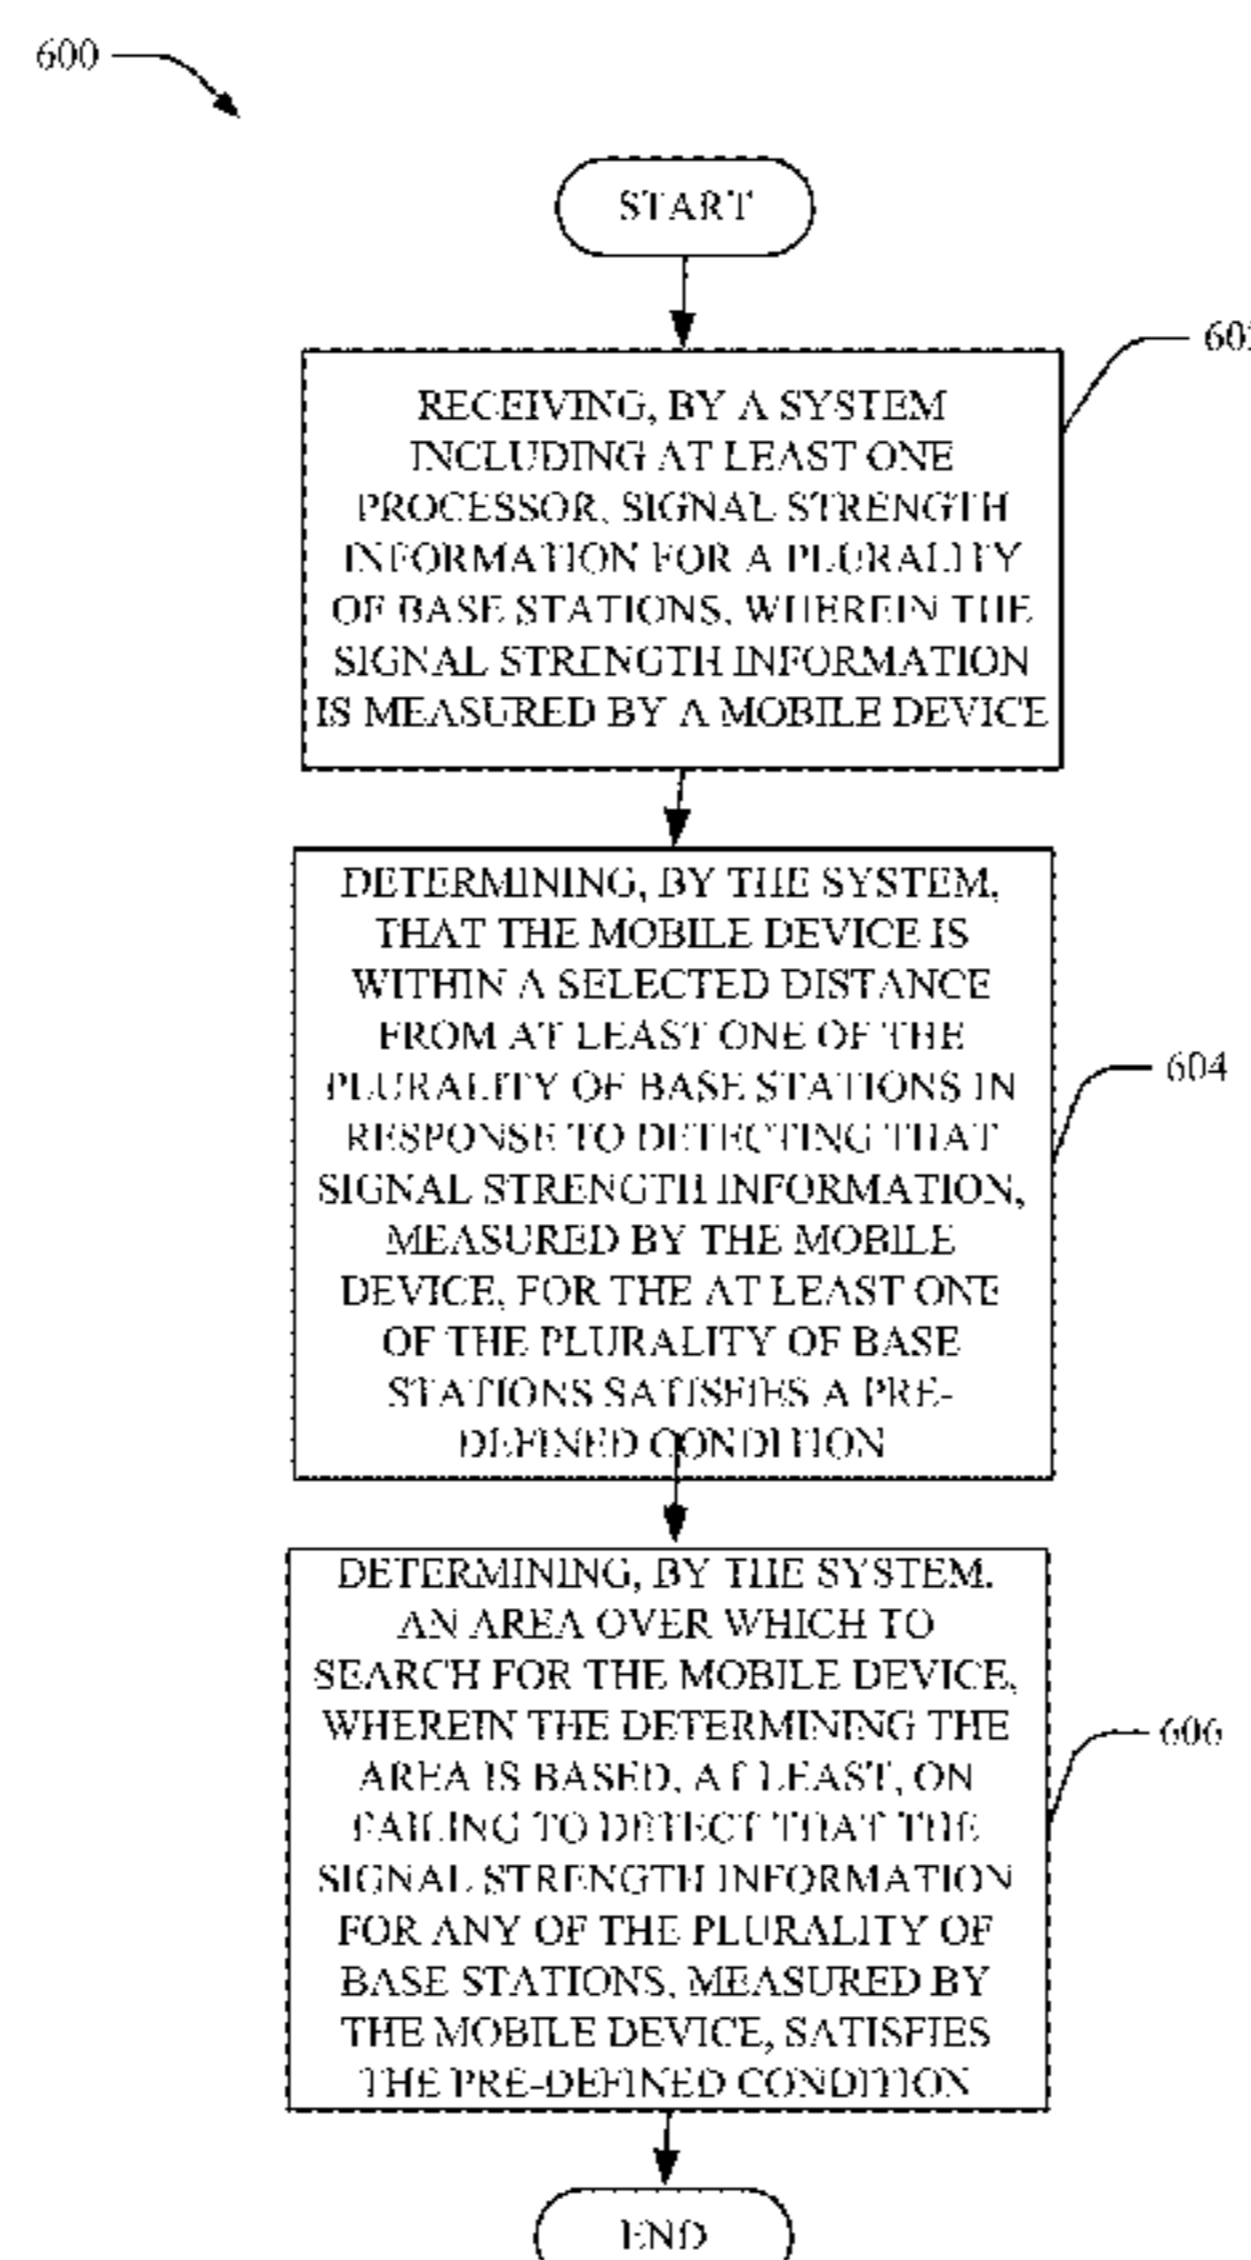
600

START

602

RECEIVING, BY A SYSTEM INCLUDING AT LEAST ONE PROCESSOR, SIGNAL STRENGTH INFORMATION FOR A PLURALITY OF BASE STATIONS, WHEREIN THE SIGNAL STRENGTH INFORMATION IS MEASURED BY A MOBILE DEVICE

DETERMINING, BY THE SYSTEM, THAT THE MOBILE DEVICE IS WITHIN A SELECTED DISTANCE FROM AT LEAST ONE OF THE PLURALITY OF BASE STATIONS IN RESPONSE TO DETECTING THAT SIGNAL STRENGTH INFORMATION, MEASURED BY THE MOBILE DEVICE, FOR THE AT LEAST ONE OF THE PLURALITY OF BASE STATIONS SATISFIES A PRE-DEFINED CONDITION

604

DETERMINING, BY THE SYSTEM. AN AREA OVER WHICH TO SEARCH FOR THE MOBILE DEVICE, WHEREIN THE DETERMINING THE AREA IS BASED, AT LEAST, ON FAILING TO DETECT THAT THE SIGNAL STRENGTH INFORMATION FOR ANY OF THE PLURALITY OF BASE STATIONS, MEASURED BY THE MOBILE DEVICE, SATISFIES THE PRE-DEFINED CONDITION

606

END